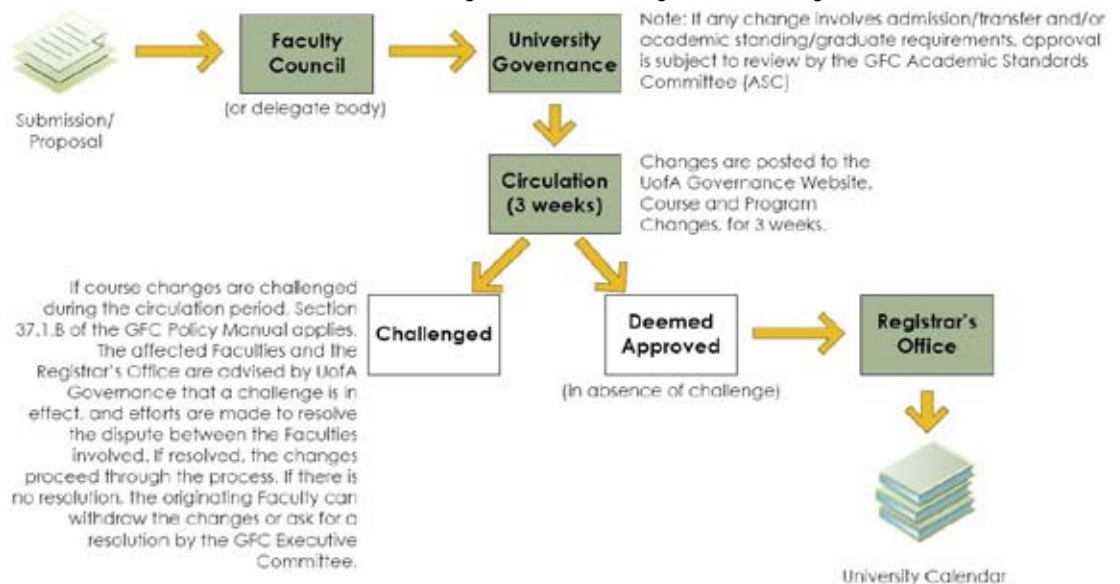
Submission/
Proposal

Faculty Council

(or delegate body)

University Governance

Note: If any change involves admission/transfer and/or academic standing/graduate requirements, approval is subject to review by the GFC Academic Standards Committee (ASC)

Circulation (3 weeks)

Changes are posted to the UofA Governance Website, Course and Program Changes, for 3 weeks.

If course changes are challenged during the circulation period, Section 37.1.B of the GFC Policy Manual applies. The affected Faculties and the Registrar's Office are advised by UofA Governance that a challenge is in effect, and efforts are made to resolve the dispute between the Faculties involved. If resolved, the changes proceed through the process. If there is no resolution, the originating Faculty can withdraw the changes or ask for a resolution by the GFC Executive Committee.

Challenged

Deemed Approved

(in absence of challenge)

Registrar's Office

University Calendar